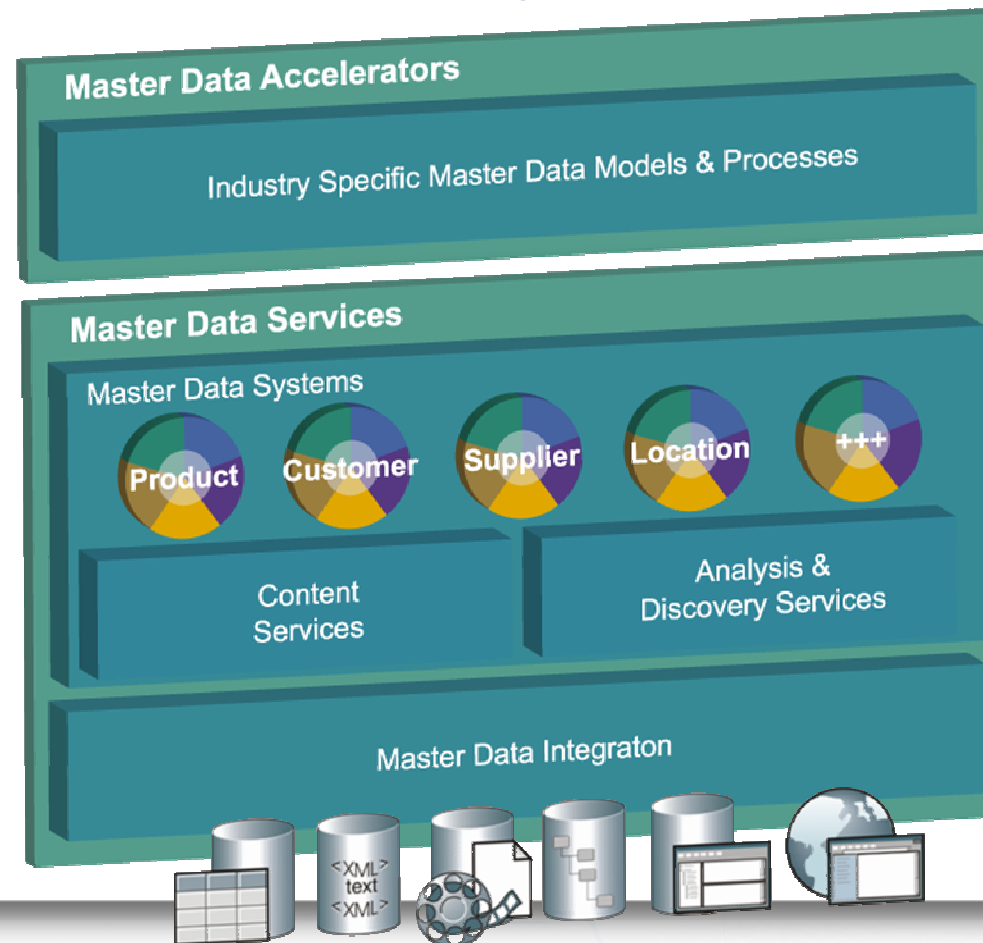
Master Data Accelerators

Industry Specific Master Data Models & Processes

Master Data Services

Master Data Systems

Product

Customer

Supplier

Location

+++

Content Services

Analysis & Discovery Services

Master Data Integraton

<XML> text <XML>